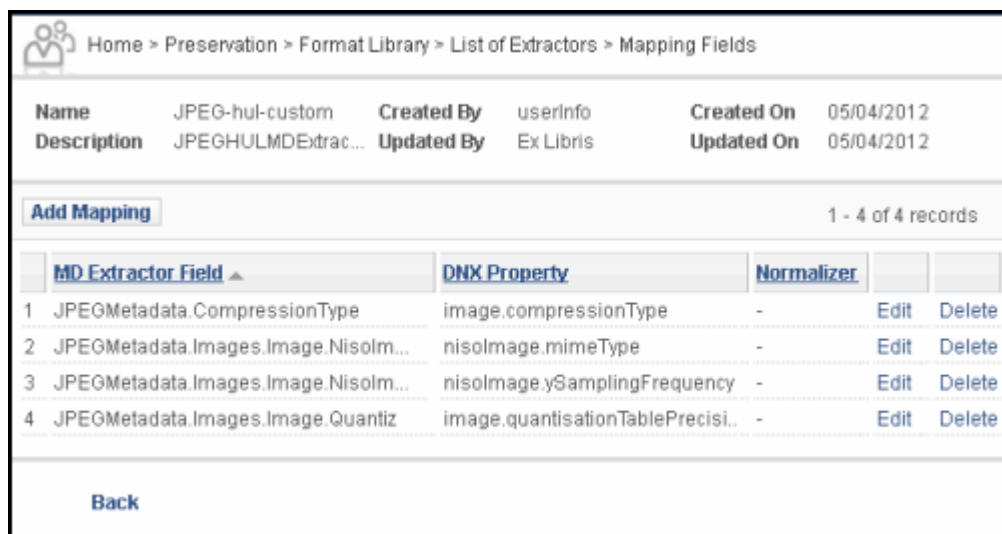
Home > Preservation > Format Library > List of Extractors > Mapping Fields

Name JPEG-hul-custom Created By userInfo Created On 05/04/2012
Description JPEGHULMDExtrac... Updated By Ex Libris Updated On 05/04/2012

Add Mapping

1 - 4 of 4 records

| | MD Extractor Field | DNX Property | Normalizer | | |
|---|---|---|---|---|---|
| 1 | JPEGMetadata.CompressionType | image.compressionType | - | Edit | Delete |
| 2 | JPEGMetadata.Images.Image.NisoIm... | nisoImage.mimeType | - | Edit | Delete |
| 3 | JPEGMetadata.Images.Image.NisoIm... | nisoImage.ySamplingFrequency | - | Edit | Delete |
| 4 | JPEGMetadata.Images.Image.Quantiz | image.quantisationTablePrecisi... | - | Edit | Delete |

Back